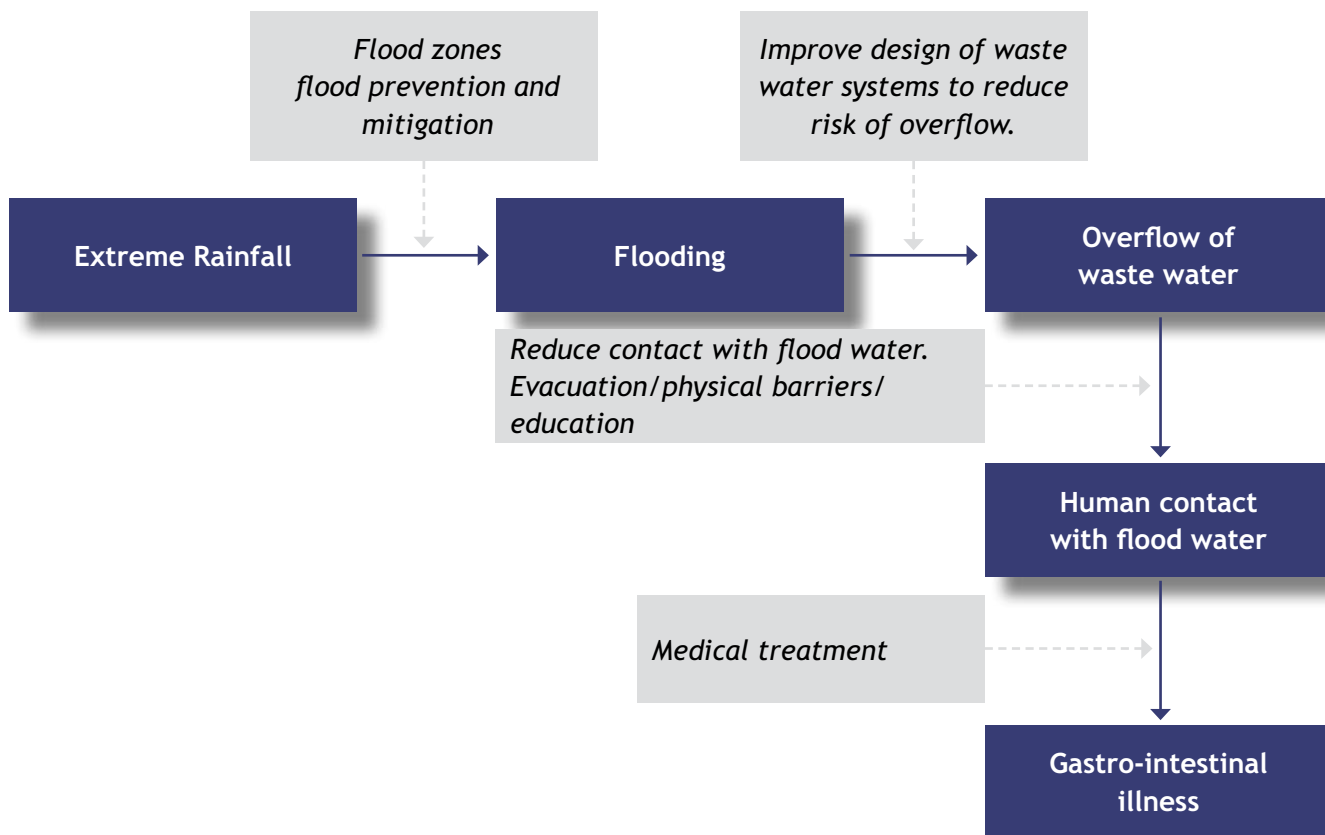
*Flood zones flood prevention and mitigation*

*Improve design of waste water systems to reduce risk of overflow.*

**Extreme Rainfall**

**Flooding**

**Overflow of waste water**

*Reduce contact with flood water. Evacuation/physical barriers/ education*

**Human contact with flood water**

*Medical treatment*

**Gastro-intestinal illness**